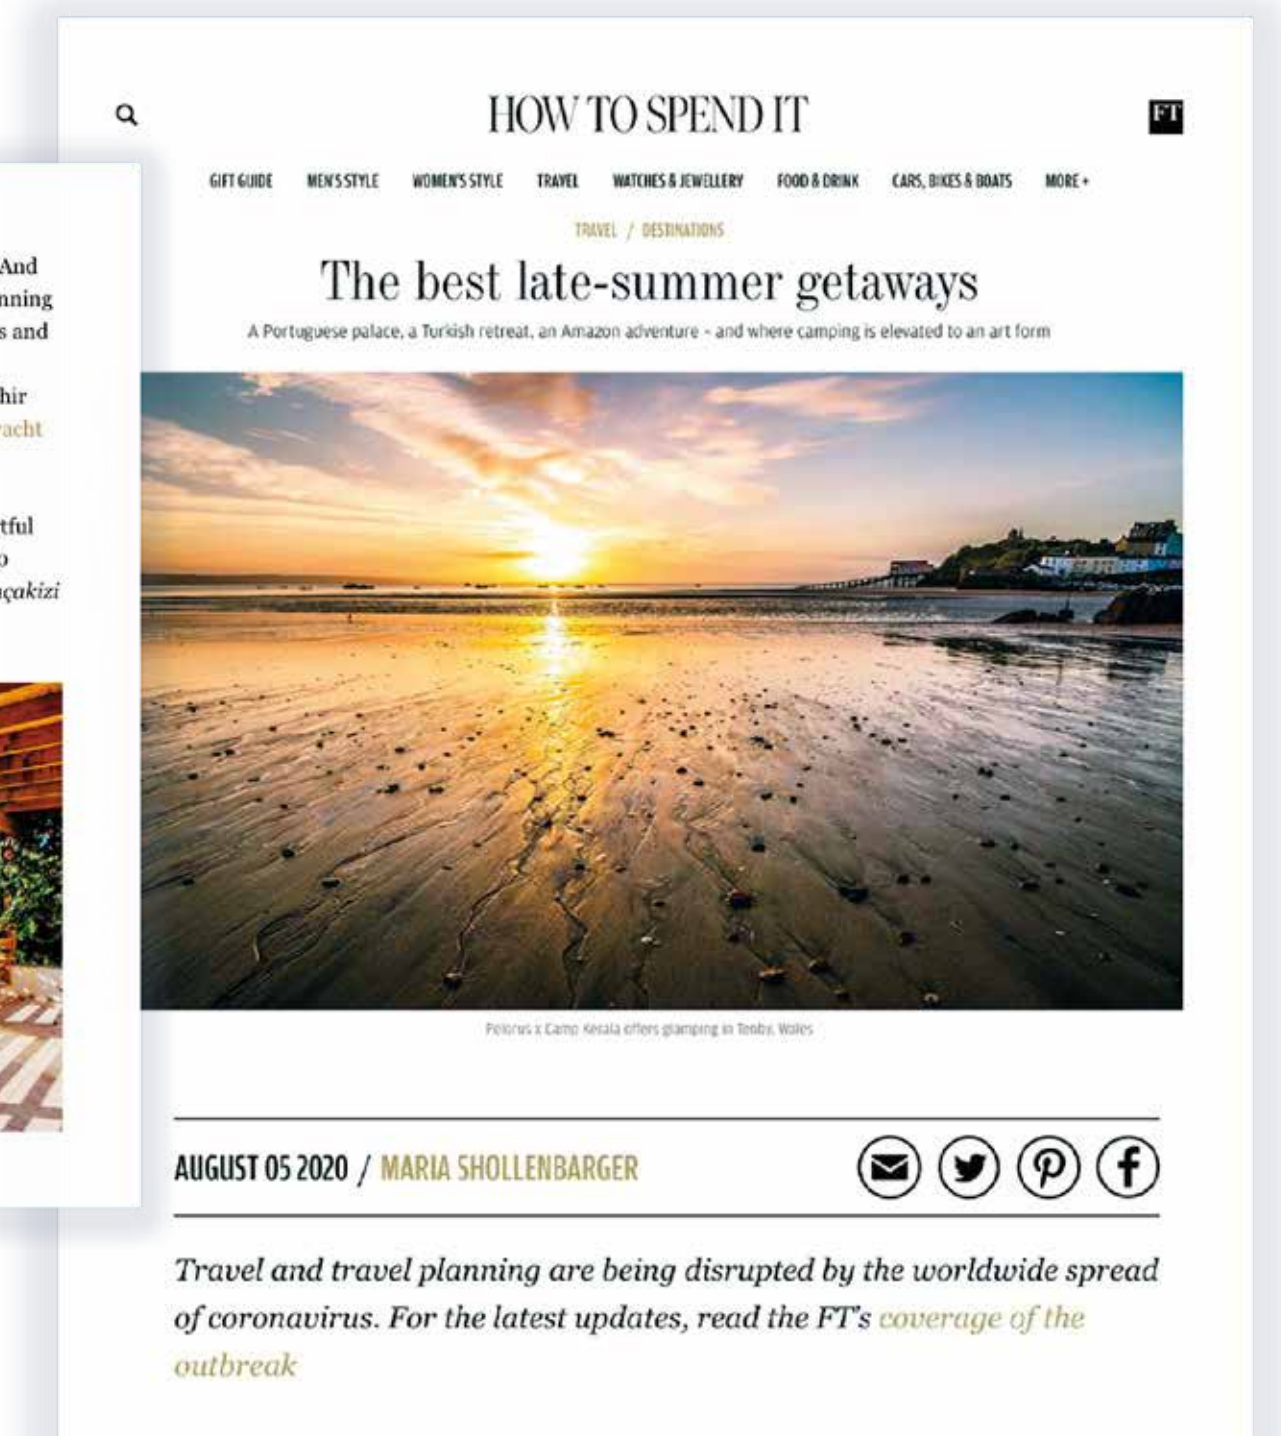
And
nning
s and

hir
acht

tful
o
çakizi

HOW TO SPEND IT

FT

GIFT GUIDE MEN'S STYLE WOMEN'S STYLE TRAVEL WATCHES & JEWELLERY FOOD & DRINK CARS, BIKES & BOATS MORE +

TRAVEL / DESTINATIONS

The best late-summer getaways

A Portuguese palace, a Turkish retreat, an Amazon adventure - and where camping is elevated to an art form

Pelorus x Camp Kerala offers glamping in Tenby, Wales

AUGUST 05 2020 / MARIA SHOLLENBARGER

Travel and travel planning are being disrupted by the worldwide spread of coronavirus. For the latest updates, read the FT's coverage of the outbreak